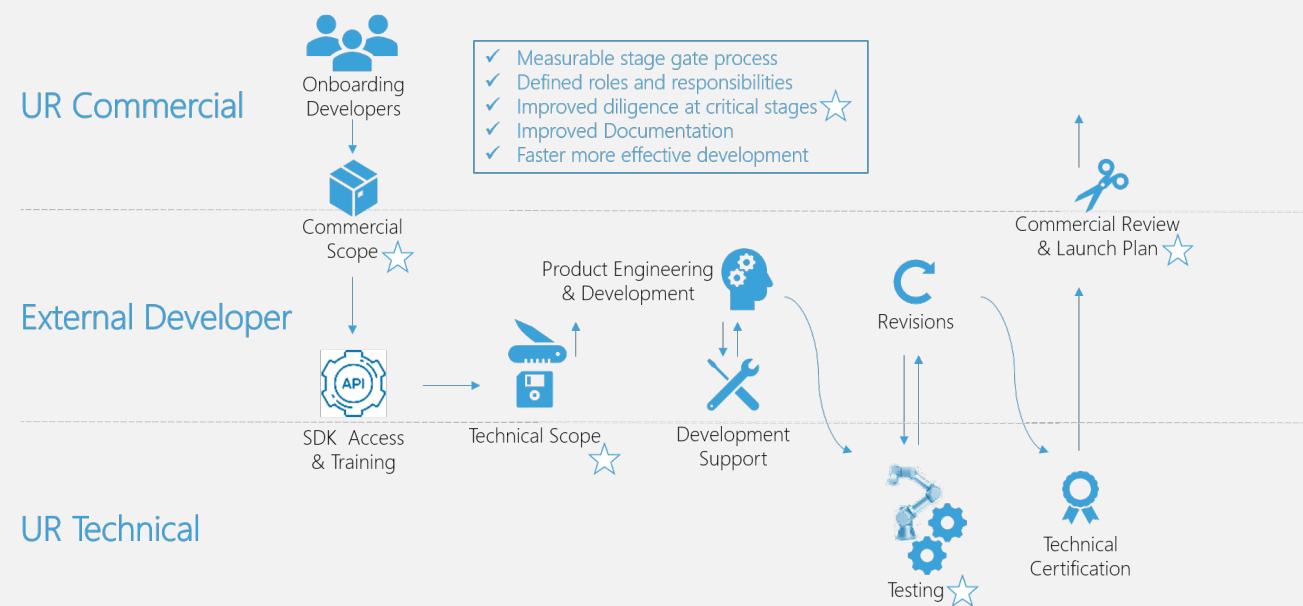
UR Commercial

External Developer

UR Technical

Onboarding Developers

✓ Measurable stage gate process
✓ Defined roles and responsibilities
✓ Improved diligence at critical stages
✓ Improved Documentation
✓ Faster more effective development

Commercial Scope

Product Engineering & Development

Revisions

Commercial Review & Launch Plan

API

SDK Access & Training

Technical Scope

Development Support

Testing

Technical Certification